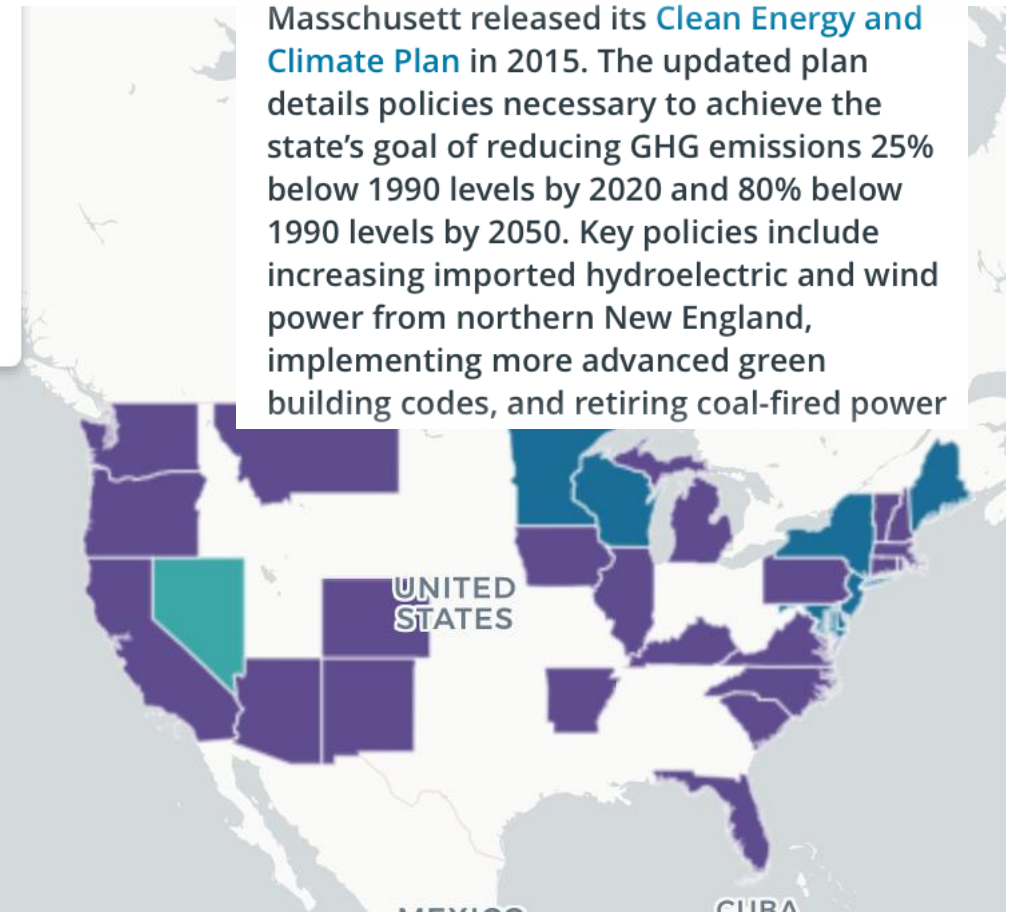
Masschusett released its Clean Energy and Climate Plan in 2015. The updated plan details policies necessary to achieve the state's goal of reducing GHG emissions 25% below 1990 levels by 2020 and 80% below 1990 levels by 2050. Key policies include increasing imported hydroelectric and wind power from northern New England, implementing more advanced green building codes, and retiring coal-fired power

UNITED STATES

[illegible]

CUBA